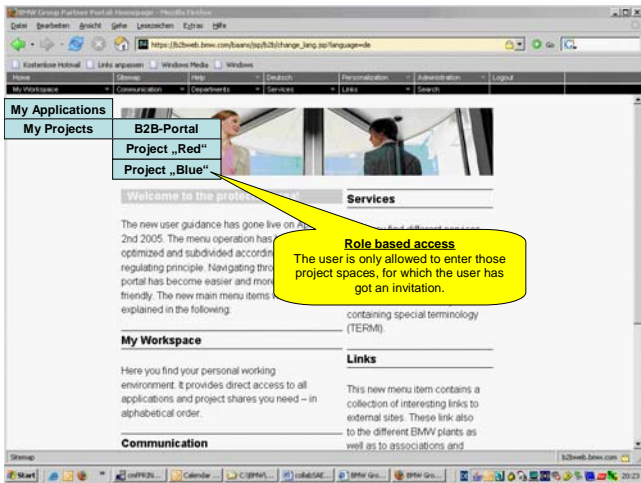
BMW Group Partner Portal Homepage - Mozilla Firefox

Datei Bearbeiten Ansicht Gehe Lesezeichen Extras Hilfe

https://b2bweb.bmw.com/baans/jsp/b2b/change_lang.jsp?language=de

Kostenlose Hotmail | Links anpassen | Windows Media | Windows

Home | Sitemap | Help | Deutsch | Personalization | Administration | Logout

My Workspace | Communication | Departments | Services | Links | Search

My Applications

My Projects

B2B-Portal

Project „Red“

Project „Blue“

Welcome to the protected area!

The new user guidance has gone live on A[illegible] 2nd 2005. The menu operation has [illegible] optimized and subdivided accordin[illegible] regulating principle. Navigating thro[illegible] portal has become easier and more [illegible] friendly. The new main menu items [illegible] explained in the following:

Role based access

The user is only allowed to enter those project spaces, for which the user has got an invitation.

Services

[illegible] find different services

containing special terminology (TERMI).

My Workspace

Here you find your personal working environment. It provides direct access to all applications and project shares you need – in alphabetical order.

Links

This new menu item contains a collection of interesting links to external sites. These link also to the different BMW plants as well as to associations and

Communication

Sitemap

b2bweb.bmw.com

Start | cmPRIN... | Calendar ... | C:\BMW\... | collabSAE... | BMW Gro... | BMW Gro... | 20:23